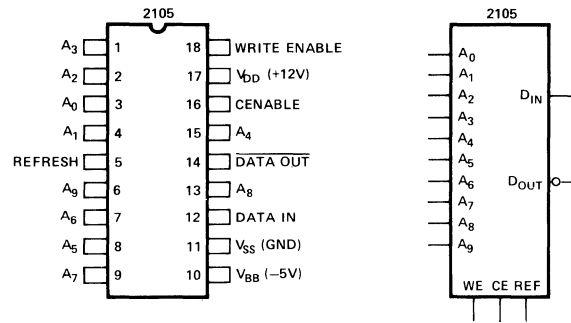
2105

$A_3$ 1 18 WRITE ENABLE
$A_2$ 2 17 $V_{DD}$ (+12V)
$A_0$ 3 16 CENABLE
$A_1$ 4 15 $A_4$
REFRESH 5 14 $\overline{\text{DATA OUT}}$
$A_9$ 6 13 $A_8$
$A_6$ 7 12 DATA IN
$A_5$ 8 11 $V_{SS}$ (GND)
$A_7$ 9 10 $V_{BB}$ (−5V)

2105

$A_0$
$A_1$
$A_2$
$A_3$
$A_4$
$A_5$
$A_6$
$A_7$
$A_8$
$A_9$

$D_{IN}$

$D_{OUT}$

WE CE REF